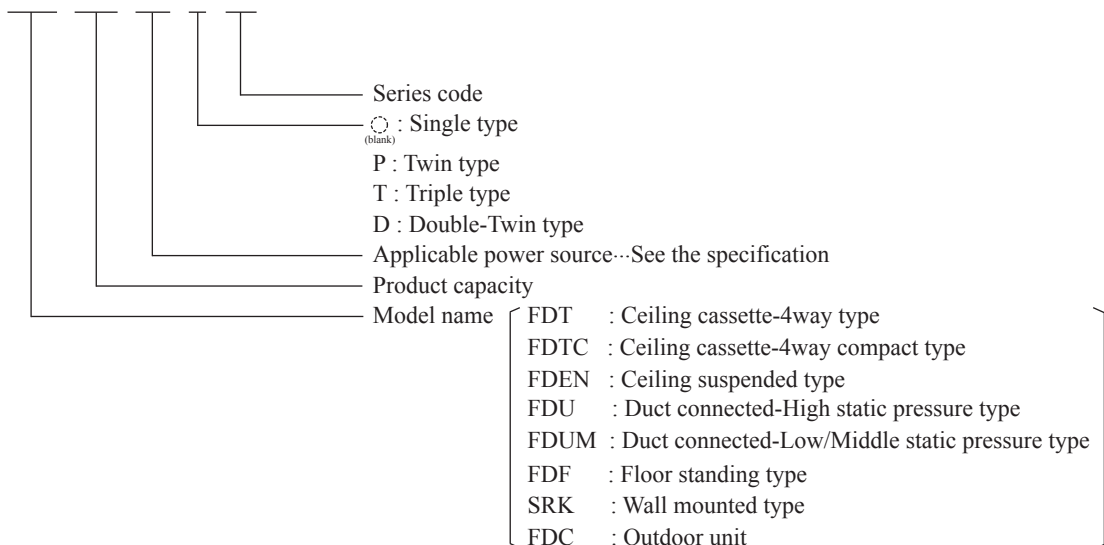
Series code
○ (blank) : Single type
P : Twin type
T : Triple type
D : Double-Twin type
Applicable power source···See the specification
Product capacity
Model name
FDT : Ceiling cassette-4way type
FDTC : Ceiling cassette-4way compact type
FDEN : Ceiling suspended type
FDU : Duct connected-High static pressure type
FDUM : Duct connected-Low/Middle static pressure type
FDF : Floor standing type
SRK : Wall mounted type
FDC : Outdoor unit